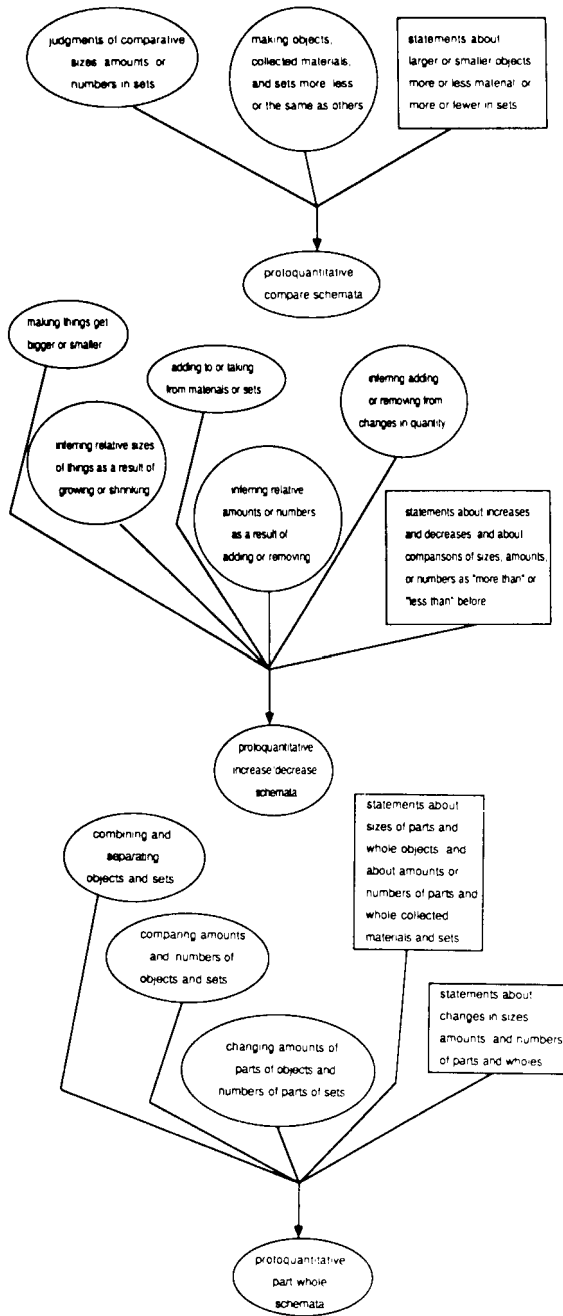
judgments of comparative sizes amounts or numbers in sets

making objects, collected materials, and sets more less or the same as others

statements about larger or smaller objects more or less material or more or fewer in sets

protoquantitative compare schemata

making things get bigger or smaller

adding to or taking from materials or sets

inferring adding or removing from changes in quantity

inferring relative sizes of things as a result of growing or shrinking

inferring relative amounts or numbers as a result of adding or removing

statements about increases and decreases and about comparisons of sizes, amounts, or numbers as "more than" or "less than" before

protoquantitative increase/decrease schemata

combining and separating objects and sets

statements about sizes of parts and whole objects and about amounts or numbers of parts and whole collected materials and sets

comparing amounts and numbers of objects and sets

statements about changes in sizes amounts and numbers of parts and wholes

changing amounts of parts of objects and numbers of parts of sets

protoquantitative part whole schemata